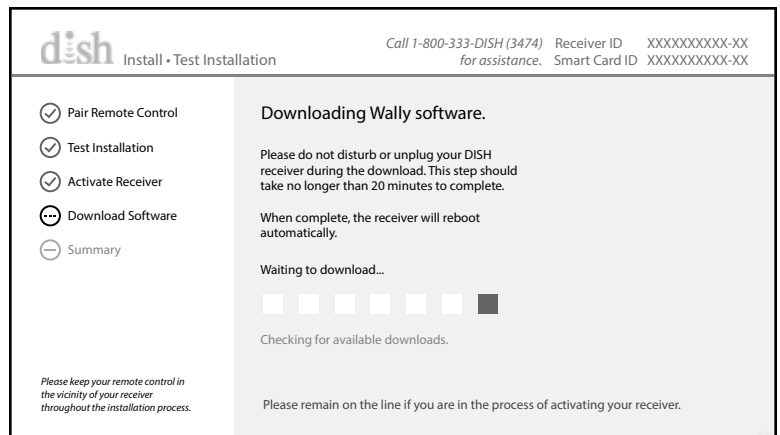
dish Install • Test Installation

Call 1-800-333-DISH (3474) for assistance.

Receiver ID XXXXXXXXXX-XX
Smart Card ID XXXXXXXXXX-XX

Pair Remote Control
Test Installation
Activate Receiver
Download Software
Summary

Please keep your remote control in the vicinity of your receiver throughout the installation process.

Downloading Wally software.

Please do not disturb or unplug your DISH receiver during the download. This step should take no longer than 20 minutes to complete.

When complete, the receiver will reboot automatically.

Waiting to download...

Checking for available downloads.

Please remain on the line if you are in the process of activating your receiver.